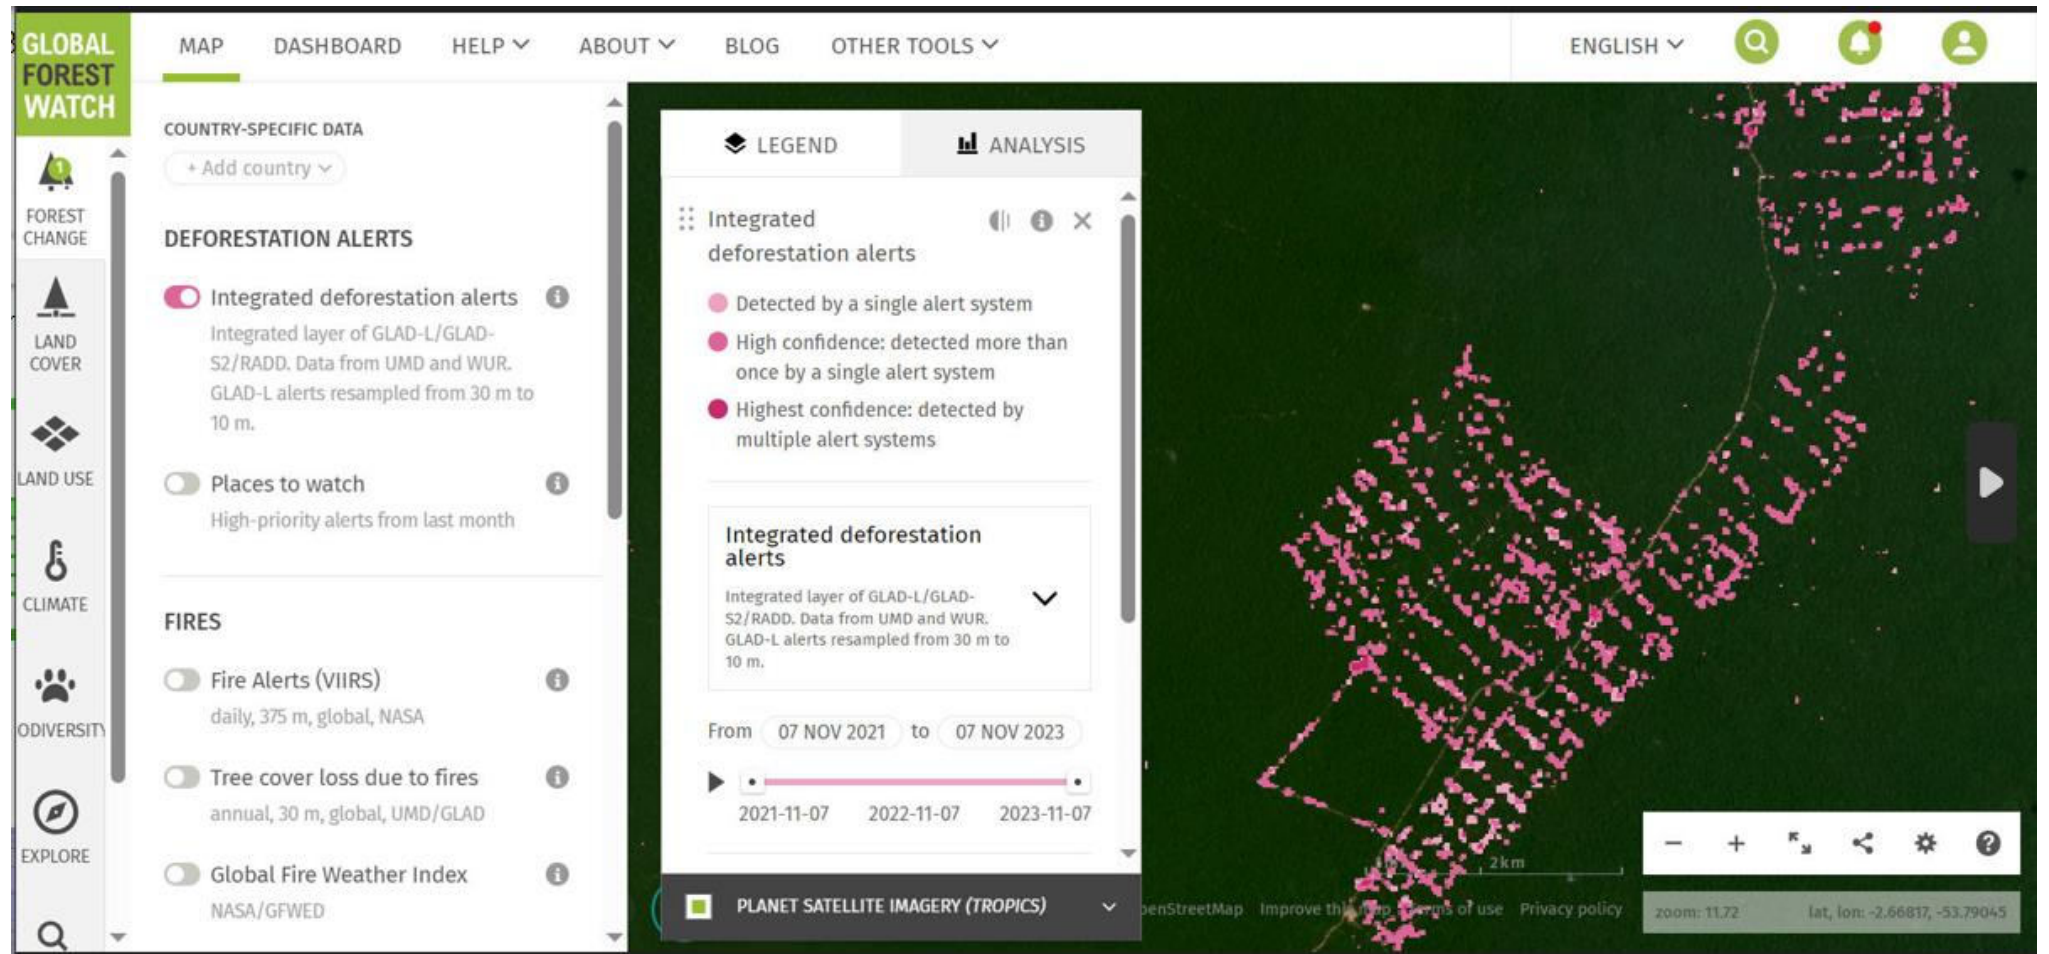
GLOBAL FOREST WATCH

MAP DASHBOARD HELP ABOUT BLOG OTHER TOOLS ENGLISH

FOREST CHANGE
LAND COVER
LAND USE
CLIMATE
ODIVERSITY
EXPLORE

COUNTRY-SPECIFIC DATA
+ Add country

DEFORESTATION ALERTS

Integrated deforestation alerts
Integrated layer of GLAD-L/GLAD-S2/RADD. Data from UMD and WUR. GLAD-L alerts resampled from 30 m to 10 m.

Places to watch
High-priority alerts from last month

FIRES

Fire Alerts (VIIRS)
daily, 375 m, global, NASA

Tree cover loss due to fires
annual, 30 m, global, UMD/GLAD

Global Fire Weather Index
NASA/GFWED

LEGEND ANALYSIS

Integrated deforestation alerts

Detected by a single alert system
High confidence: detected more than once by a single alert system
Highest confidence: detected by multiple alert systems

Integrated deforestation alerts
Integrated layer of GLAD-L/GLAD-S2/RADD. Data from UMD and WUR. GLAD-L alerts resampled from 30 m to 10 m.

From 07 NOV 2021 to 07 NOV 2023

2021-11-07 2022-11-07 2023-11-07

PLANET SATELLITE IMAGERY (TROPICS)

2km

penStreetMap Improve this map Terms of use Privacy policy

zoom: 11.72 lat, lon: -2.66817, -53.79045